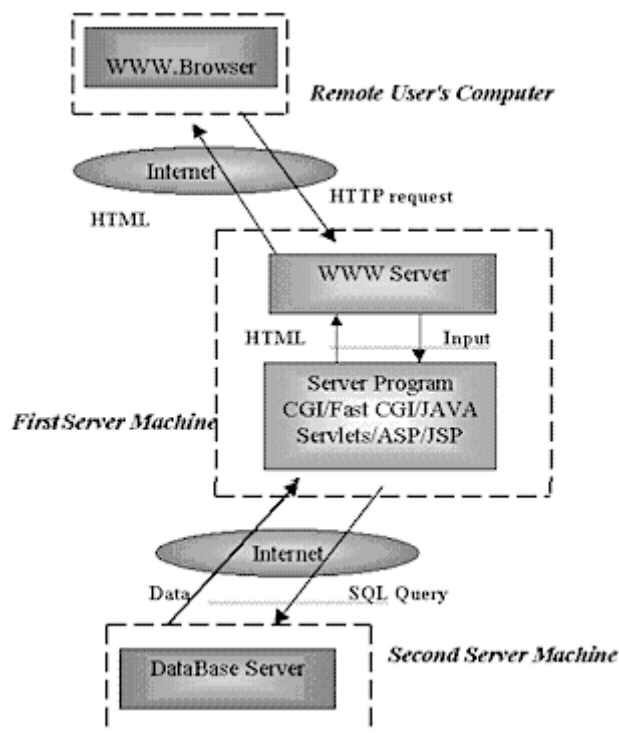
WWW.Browser

Remote User's Computer

Internet

HTTP request

HTML

WWW Server

HTML

Input

Server Program
CGI/Fast CGI/JAVA
Servlets/ASP/JSP

FirstServer Machine

Internet

Data

SQL Query

DataBase Server

Second Server Machine